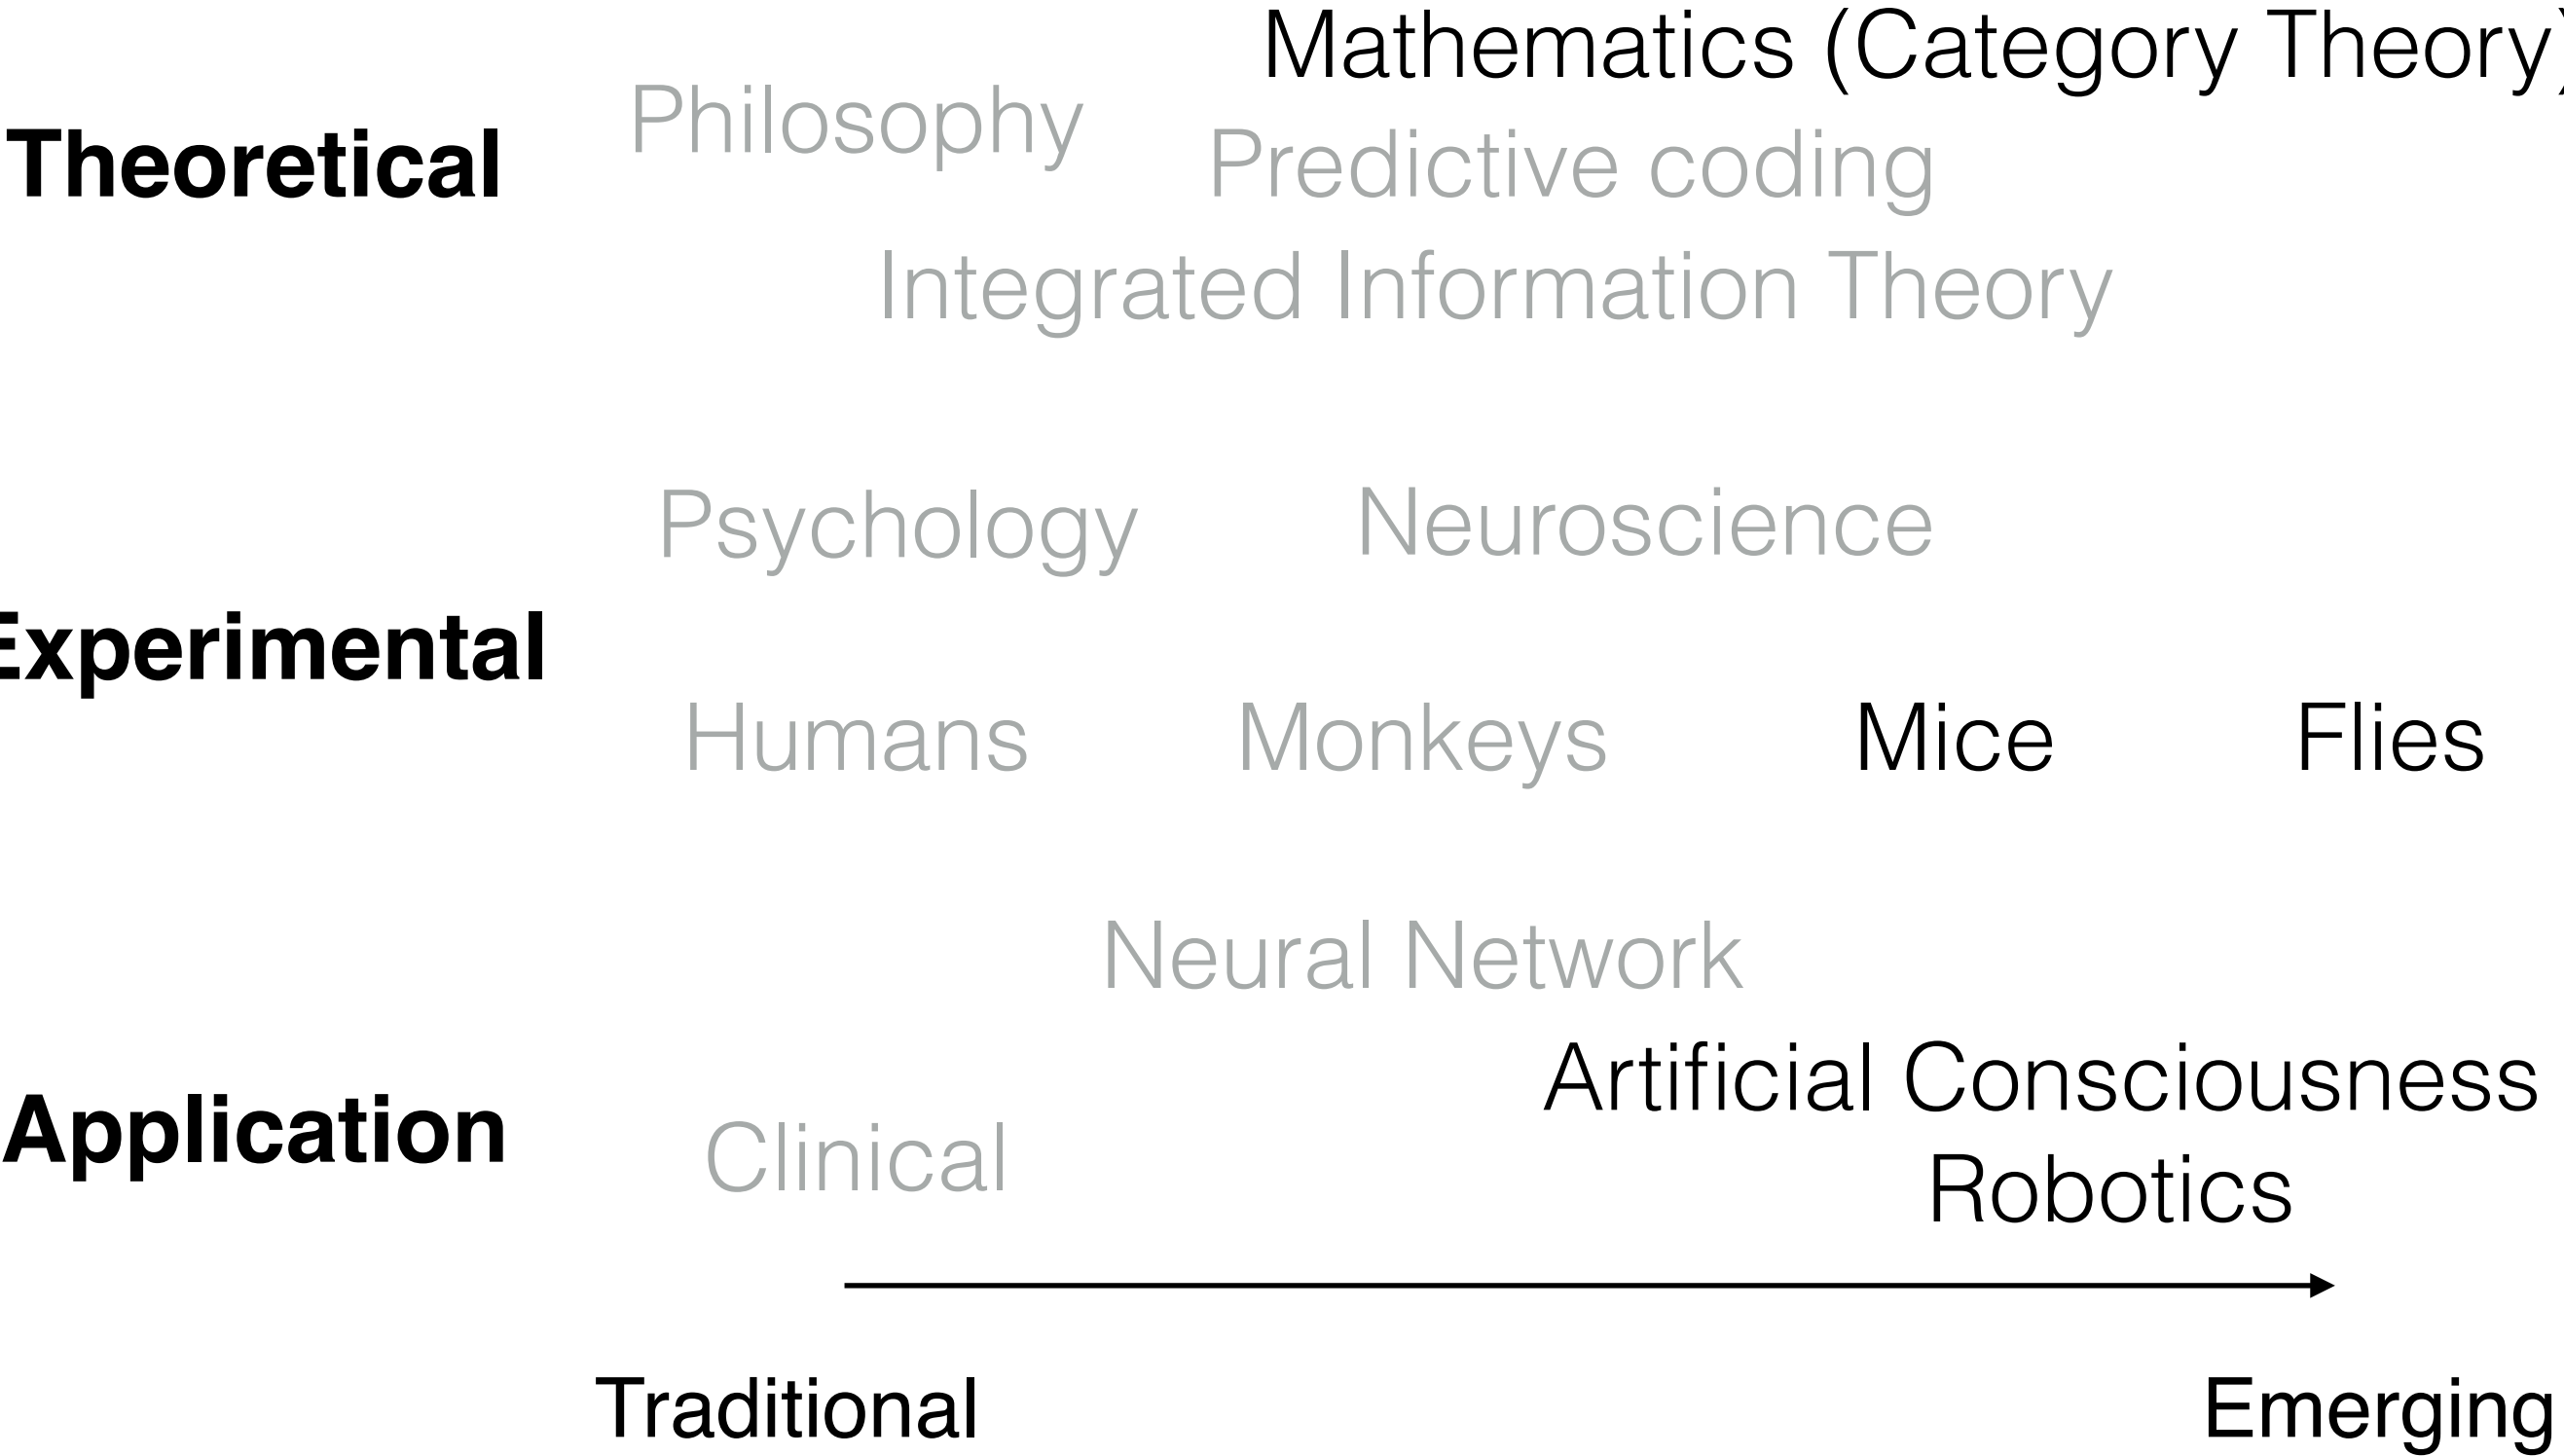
Mathematics (Category Theory)

Theoretical

Philosophy

Predictive coding

Integrated Information Theory

Psychology

Neuroscience

Experimental

Humans

Monkeys

Mice

Flies

Neural Network

Artificial Consciousness

Application

Clinical

Robotics

Traditional

Emerging